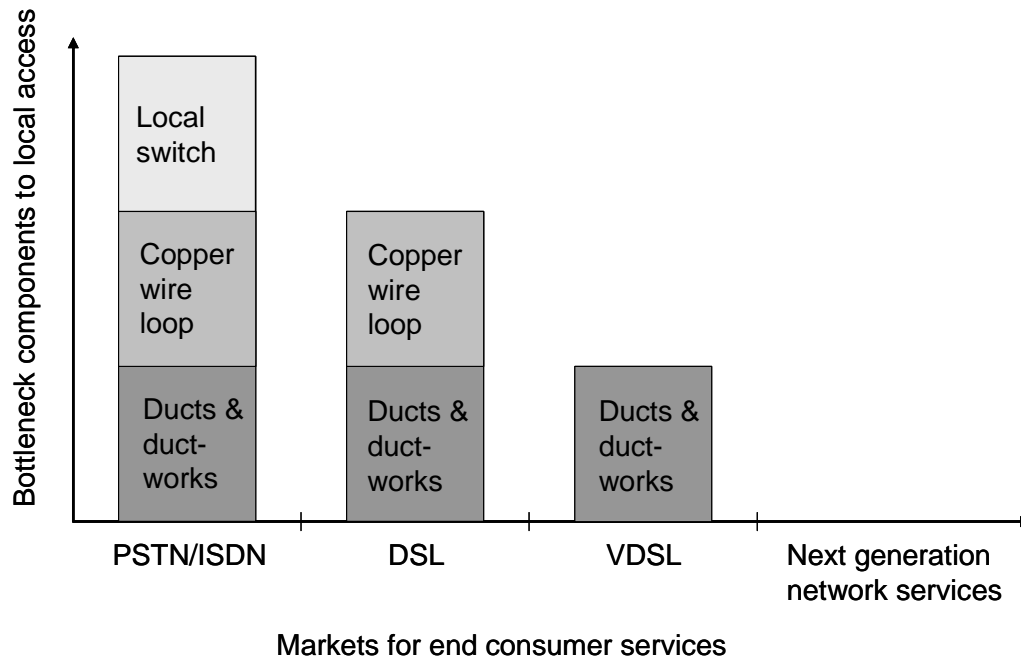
Bottleneck components to local access

Local switch

Copper wire loop

Ducts & duct-works

Copper wire loop

Ducts & duct-works

Ducts & duct-works

PSTN/ISDN

DSL

VDSL

Next generation network services

Markets for end consumer services